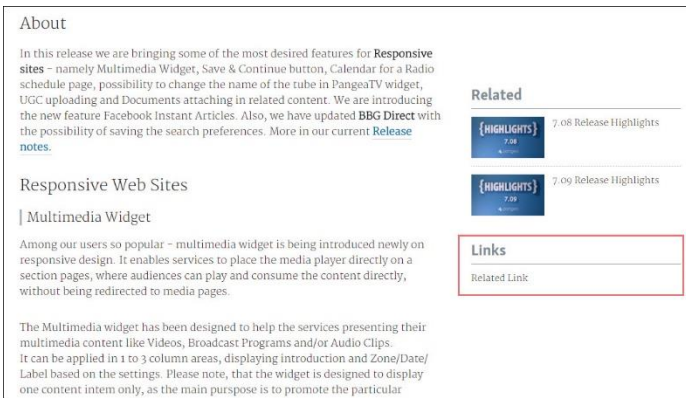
About

In this release we are bringing some of the most desired features for Responsive sites - namely Multimedia Widget, Save & Continue button, Calendar for a Radio schedule page, possibility to change the name of the tube in PangeaTV widget, UGC uploading and Documents attaching in related content. We are introducing the new feature Facebook Instant Articles. Also, we have updated BBG Direct with the possibility of saving the search preferences. More in our current Release notes.

Responsive Web Sites

Multimedia Widget

Among our users so popular - multimedia widget is being introduced newly on responsive design. It enables services to place the media player directly on a section pages, where audiences can play and consume the content directly, without being redirected to media pages.

The Multimedia widget has been designed to help the services presenting their multimedia content like Videos, Broadcast Programs and/or Audio Clips.
It can be applied in 1 to 3 column areas, displaying introduction and Zone/Date/Label based on the settings. Please note, that the widget is designed to display one content intem only, as the main purpose is to promote the particular

Related

{HIGHLIGHTS} 7.08

7.08 Release Highlights

{HIGHLIGHTS} 7.09

7.09 Release Highlights

Links

Related Link